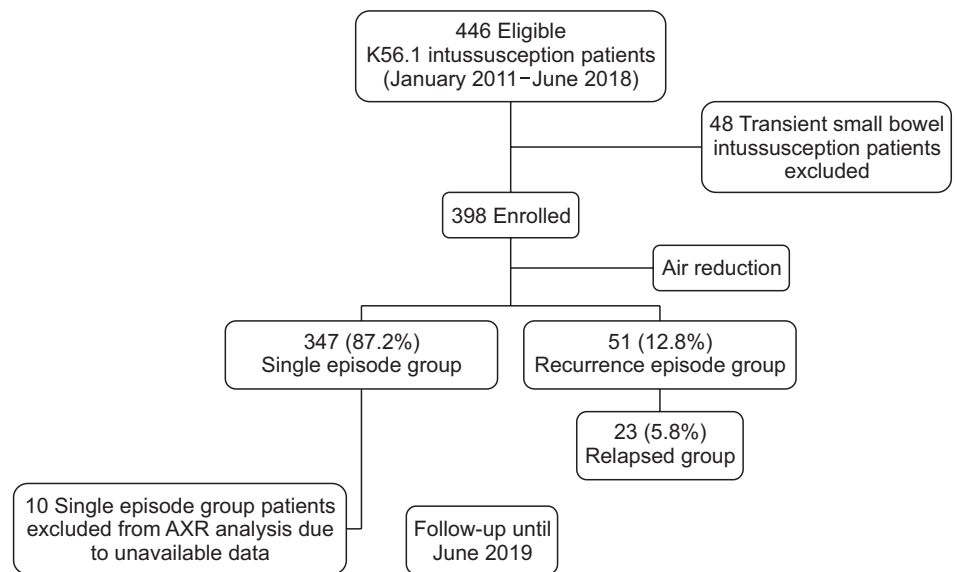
446 Eligible
K56.1 intussusception patients
(January 2011−June 2018)

48 Transient small bowel intussusception patients excluded

398 Enrolled

Air reduction

347 (87.2%)
Single episode group

51 (12.8%)
Recurrence episode group

23 (5.8%)
Relapsed group

10 Single episode group patients excluded from AXR analysis due to unavailable data

Follow-up until June 2019